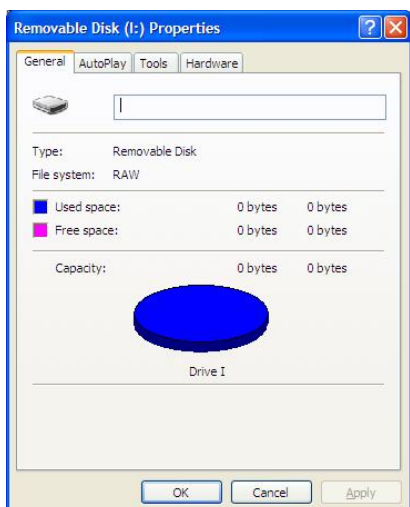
Removable Disk (I:) Properties

General AutoPlay Tools Hardware

Type: Removable Disk
File system: RAW

Used space: 0 bytes 0 bytes
Free space: 0 bytes 0 bytes

Capacity: 0 bytes 0 bytes

Drive I

OK Cancel Apply